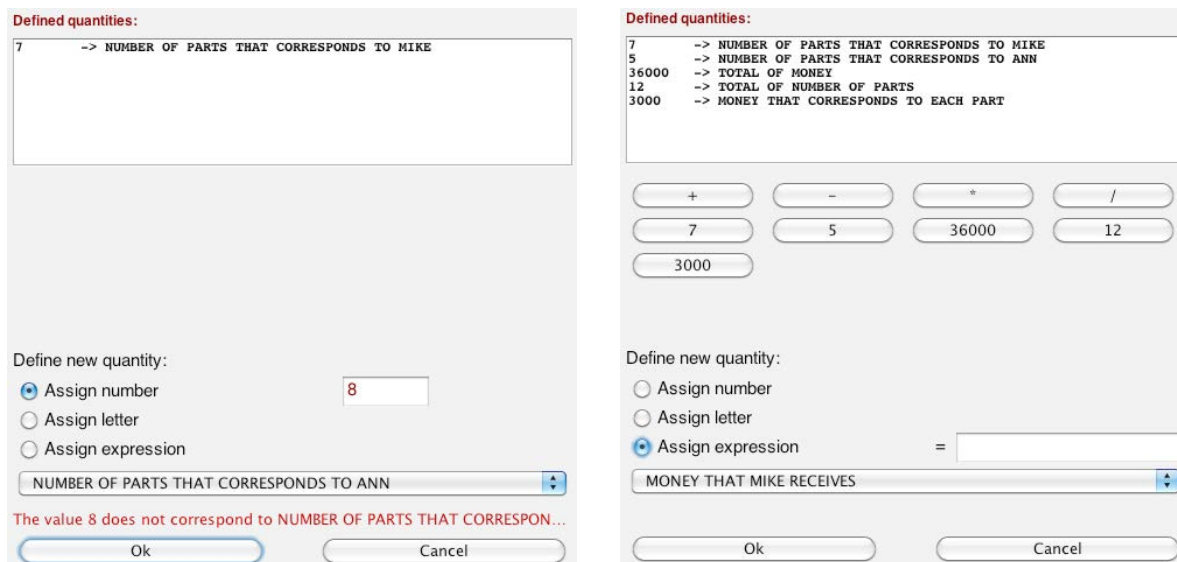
Defined quantities:

7 -> NUMBER OF PARTS THAT CORRESPONDS TO MIKE

Define new quantity:

Assign number

8

Assign letter

Assign expression

NUMBER OF PARTS THAT CORRESPONDS TO ANN

The value 8 does not correspond to NUMBER OF PARTS THAT CORRESPON...

Ok

Cancel

Defined quantities:

7 -> NUMBER OF PARTS THAT CORRESPONDS TO MIKE
5 -> NUMBER OF PARTS THAT CORRESPONDS TO ANN
36000 -> TOTAL OF MONEY
12 -> TOTAL OF NUMBER OF PARTS
3000 -> MONEY THAT CORRESPONDS TO EACH PART

+

-

*

/

7

5

36000

12

3000

Define new quantity:

Assign number

Assign letter

Assign expression

=

MONEY THAT MIKE RECEIVES

Ok

Cancel